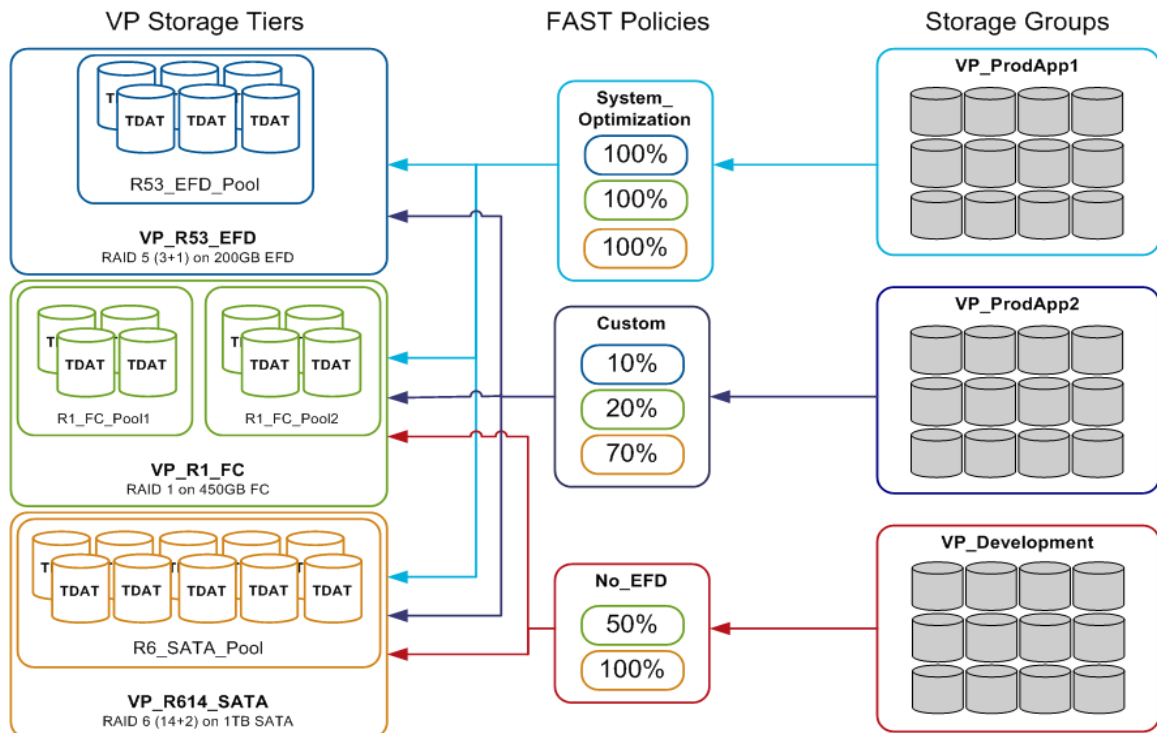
VP Storage Tiers

FAST Policies

Storage Groups

TDAT TDAT TDAT

R53_EFD_Pool

VP_R53_EFD
RAID 5 (3+1) on 200GB EFD

TDAT TDAT

R1_FC_Pool1

TDAT TDAT

R1_FC_Pool2

VP_R1_FC
RAID 1 on 450GB FC

TDAT TDAT TDAT TDAT TDAT

R6_SATA_Pool

VP_R614_SATA
RAID 6 (14+2) on 1TB SATA

System_ Optimization
100%
100%
100%

Custom
10%
20%
70%

No_EFD
50%
100%

VP_ProdApp1

VP_ProdApp2

VP_Development